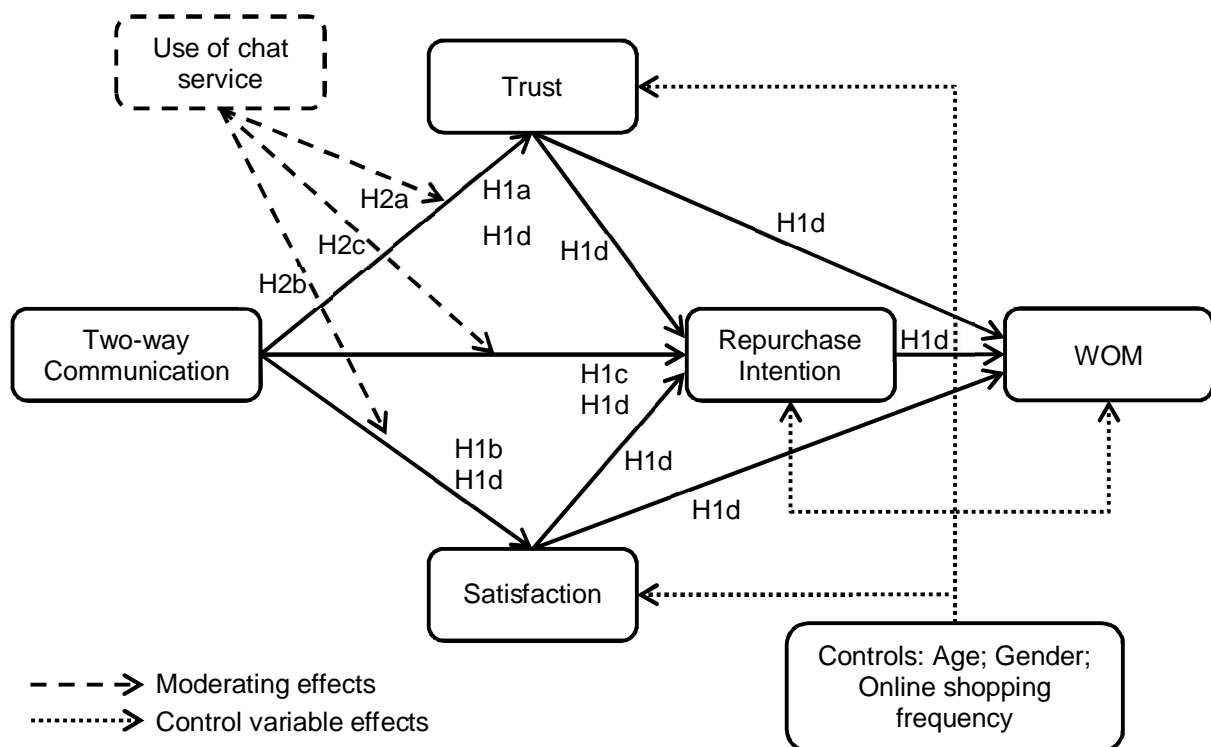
Use of chat service

Trust

H2a

H1a

H1d

H2c

H1d

H1d

H2b

Two-way Communication

Repurchase Intention

H1d

WOM

H1c
H1d

H1b
H1d

H1d

H1d

Satisfaction

Controls: Age; Gender; Online shopping frequency

Moderating effects
Control variable effects